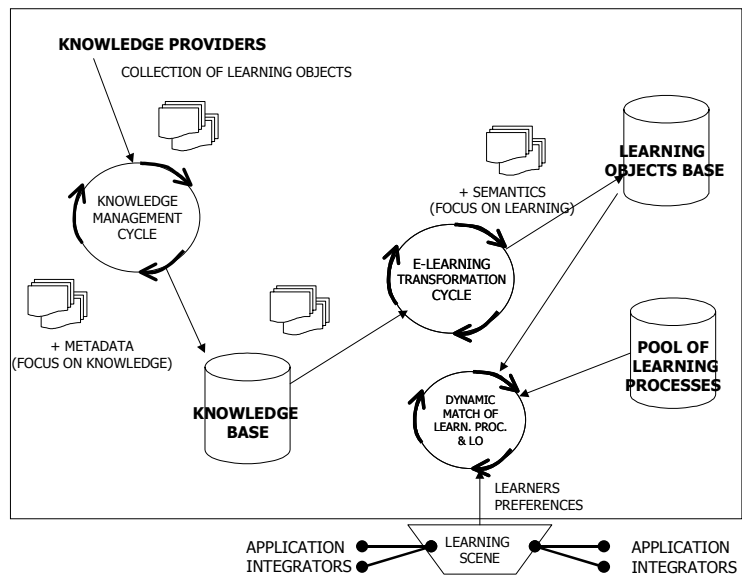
KNOWLEDGE PROVIDERS

COLLECTION OF LEARNING OBJECTS

KNOWLEDGE MANAGEMENT CYCLE

+ METADATA (FOCUS ON KNOWLEDGE)

KNOWLEDGE BASE

+ SEMANTICS (FOCUS ON LEARNING)

E-LEARNING TRANSFORMATION CYCLE

LEARNING OBJECTS BASE

POOL OF LEARNING PROCESSES

DYNAMIC MATCH OF LEARN. PROC. & LO

LEARNERS PREFERENCES

APPLICATION INTEGRATORS

LEARNING SCENE

APPLICATION INTEGRATORS